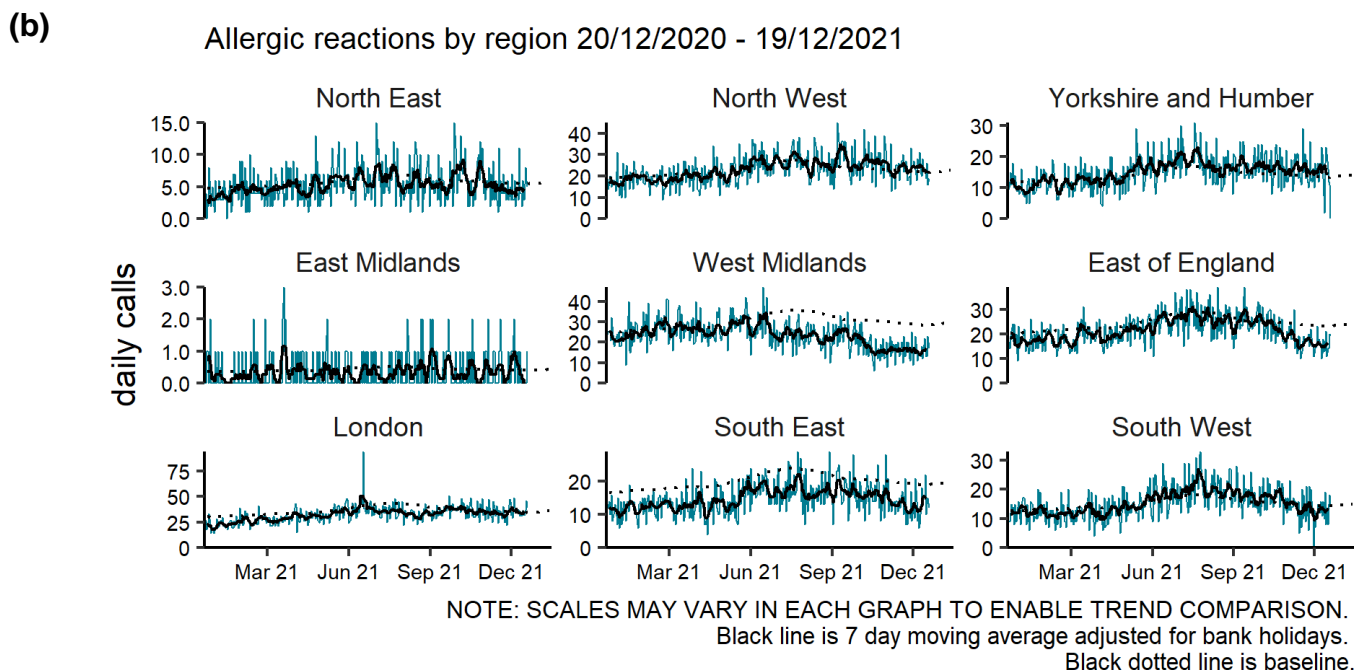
(b)

Allergic reactions by region 20/12/2020 - 19/12/2021

daily calls

North East
15.0
10.0
5.0
0.0

North West
40
30
20
10
0

Yorkshire and Humber
30
20
10
0

East Midlands
3.0
2.0
1.0
0.0

West Midlands
40
30
20
10
0

East of England
30
20
10
0

London
75
50
25
0
Mar 21
Jun 21
Sep 21
Dec 21

South East
20
10
0
Mar 21
Jun 21
Sep 21
Dec 21

South West
30
20
10
0
Mar 21
Jun 21
Sep 21
Dec 21

NOTE: SCALES MAY VARY IN EACH GRAPH TO ENABLE TREND COMPARISON.
Black line is 7 day moving average adjusted for bank holidays.
Black dotted line is baseline.